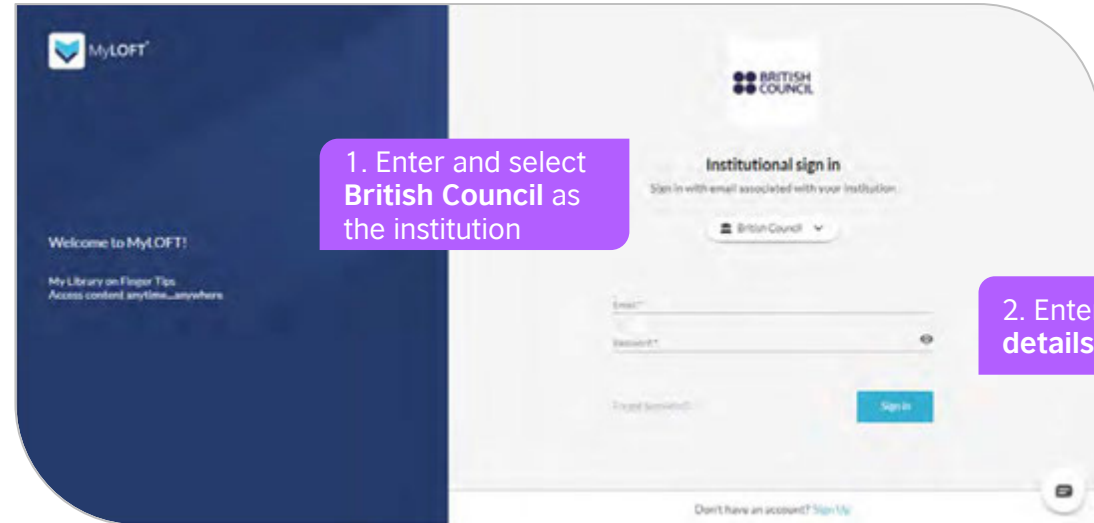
MyLOFT

Welcome to MyLOFT!

My Library on Finger Tips
Access content anytime...anywhere

BRITISH COUNCIL

1. Enter and select **British Council** as the institution

Institutional sign in

Sign in with email associated with your institution

British Council

Email*

Password*

2. Ente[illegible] **details**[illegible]

Forgot Password?

Sign in

Don't have an account? Sign Up